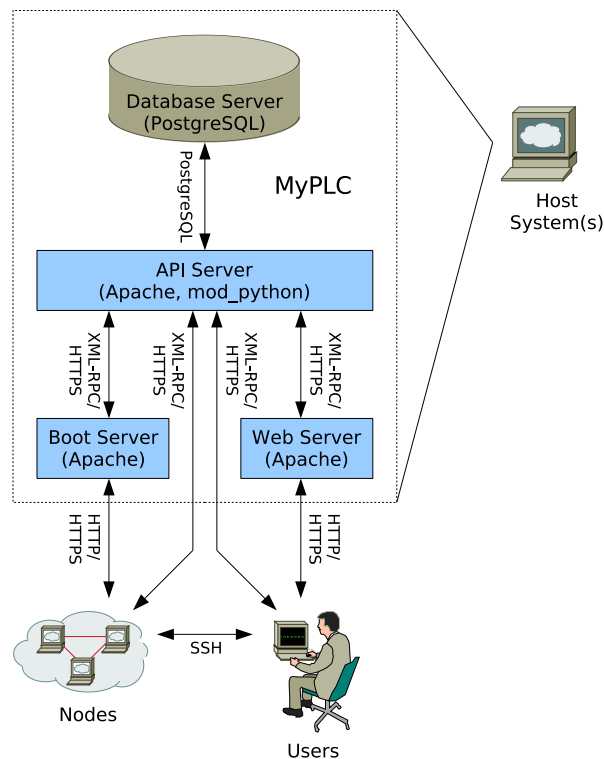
Database Server
(PostgreSQL)

PostgreSQL

MyPLC

Host
System(s)

API Server
(Apache, mod_python)

XML-RPC/
HTTPS

XML-RPC/
HTTPS

XML-RPC/
HTTPS

XML-RPC/
HTTPS

Boot Server
(Apache)

Web Server
(Apache)

HTTP/
HTTPS

HTTP/
HTTPS

SSH

Nodes

Users